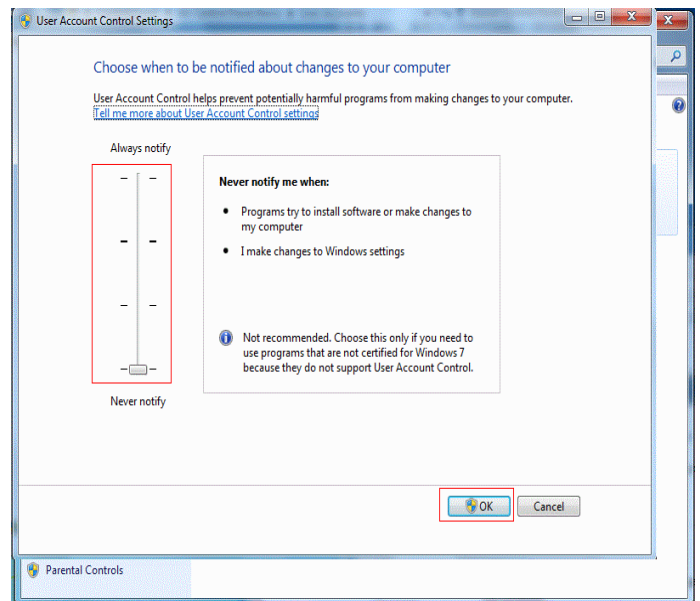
User Account Control Settings

Choose when to be notified about changes to your computer

User Account Control helps prevent potentially harmful programs from making changes to your computer.
Tell me more about User Account Control settings

Always notify

Never notify

Never notify me when:

- Programs try to install software or make changes to my computer
- I make changes to Windows settings

Not recommended. Choose this only if you need to use programs that are not certified for Windows 7 because they do not support User Account Control.

OK

Cancel

Parental Controls